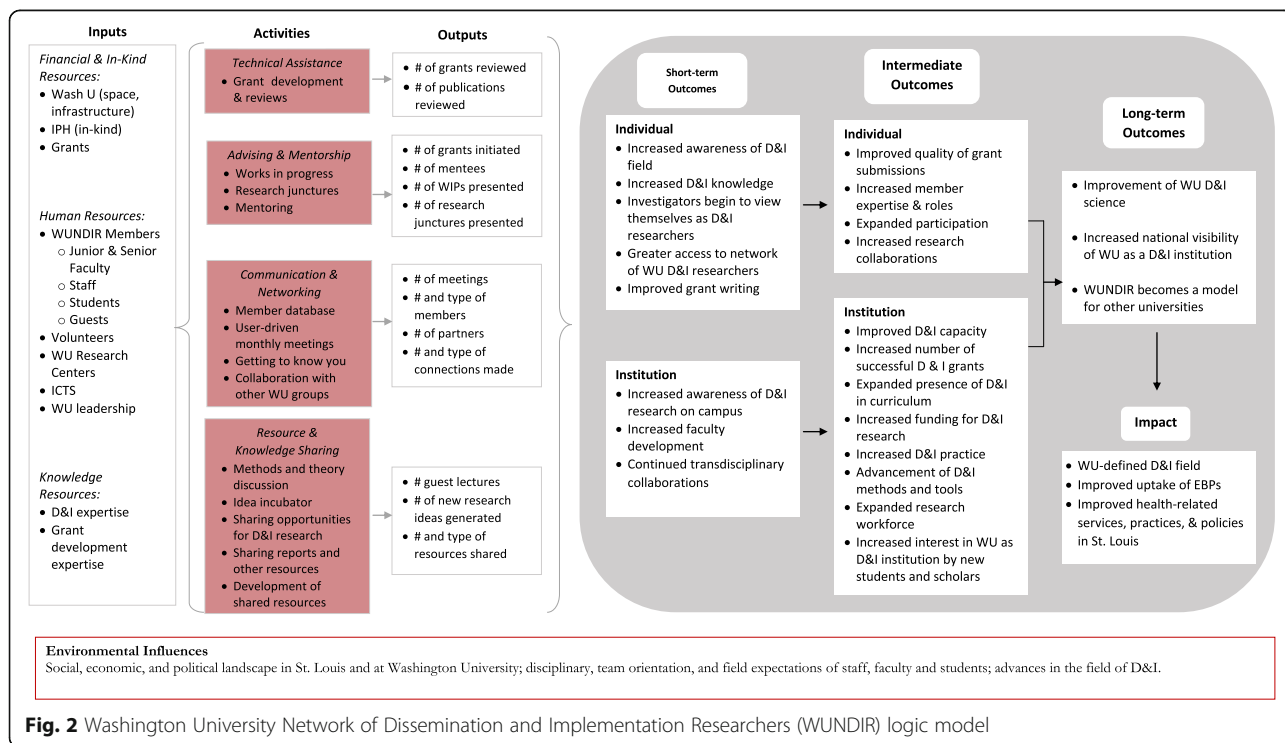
Inputs

Financial & In-Kind Resources:
- Wash U (space, infrastructure)
- IPH (in-kind)
- Grants

Human Resources:
- WUNDIR Members
  - Junior & Senior Faculty
  - Staff
  - Students
  - Guests
- Volunteers
- WU Research Centers
- ICTS
- WU leadership

Knowledge Resources:
- D&I expertise
- Grant development expertise

Activities

Technical Assistance
- Grant development & reviews

Advising & Mentorship
- Works in progress
- Research junctures
- Mentoring

Communication & Networking
- Member database
- User-driven monthly meetings
- Getting to know you
- Collaboration with other WU groups

Resource & Knowledge Sharing
- Methods and theory discussion
- Idea incubator
- Sharing opportunities for D&I research
- Sharing reports and other resources
- Development of shared resources

Outputs

- # of grants reviewed
- # of publications reviewed

- # of grants initiated
- # of mentees
- # of WIPs presented
- # of research junctures presented

- # of meetings
- # and type of members
- # of partners
- # and type of connections made

- # guest lectures
- # of new research ideas generated
- # and type of resources shared

Short-term Outcomes

Individual
- Increased awareness of D&I field
- Increased D&I knowledge
- Investigators begin to view themselves as D&I researchers
- Greater access to network of WU D&I researchers
- Improved grant writing

Institution
- Increased awareness of D&I research on campus
- Increased faculty development
- Continued transdisciplinary collaborations

Intermediate Outcomes

Individual
- Improved quality of grant submissions
- Increased member expertise & roles
- Expanded participation
- Increased research collaborations

Institution
- Improved D&I capacity
- Increased number of successful D & I grants
- Expanded presence of D&I in curriculum
- Increased funding for D&I research
- Increased D&I practice
- Advancement of D&I methods and tools
- Expanded research workforce
- Increased interest in WU as D&I institution by new students and scholars

Long-term Outcomes
- Improvement of WU D&I science
- Increased national visibility of WU as a D&I institution
- WUNDIR becomes a model for other universities

Impact
- WU-defined D&I field
- Improved uptake of EBPs
- Improved health-related services, practices, & policies in St. Louis

Environmental Influences
Social, economic, and political landscape in St. Louis and at Washington University; disciplinary, team orientation, and field expectations of staff, faculty and students; advances in the field of D&I.

Fig. 2 Washington University Network of Dissemination and Implementation Researchers (WUNDIR) logic model